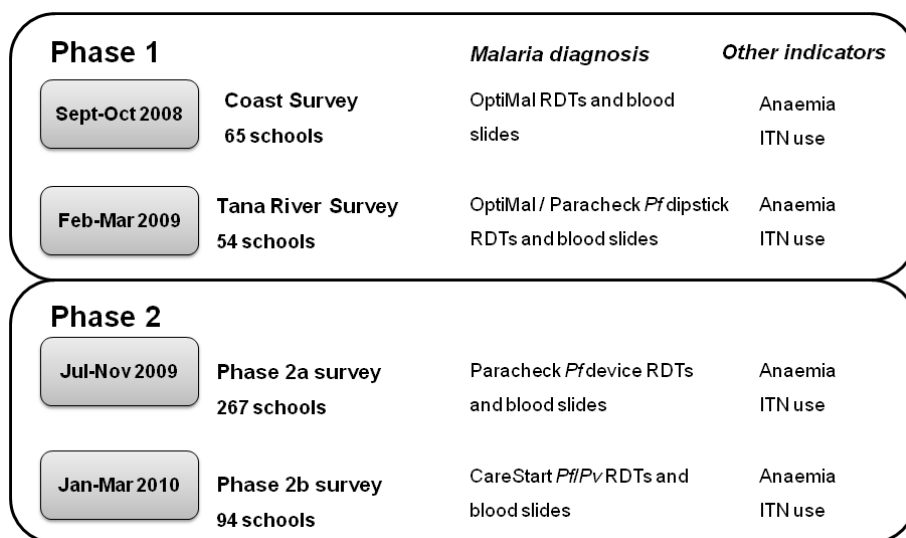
Phase 1

Malaria diagnosis

Other indicators

Sept-Oct 2008

Coast Survey
65 schools

OptiMal RDTs and blood slides

Anaemia
ITN use

Feb-Mar 2009

Tana River Survey
54 schools

OptiMal / Paracheck *Pf* dipstick RDTs and blood slides

Anaemia
ITN use

Phase 2

Jul-Nov 2009

Phase 2a survey
267 schools

Paracheck *Pf* device RDTs and blood slides

Anaemia
ITN use

Jan-Mar 2010

Phase 2b survey
94 schools

CareStart *Pf*/*Pv* RDTs and blood slides

Anaemia
ITN use